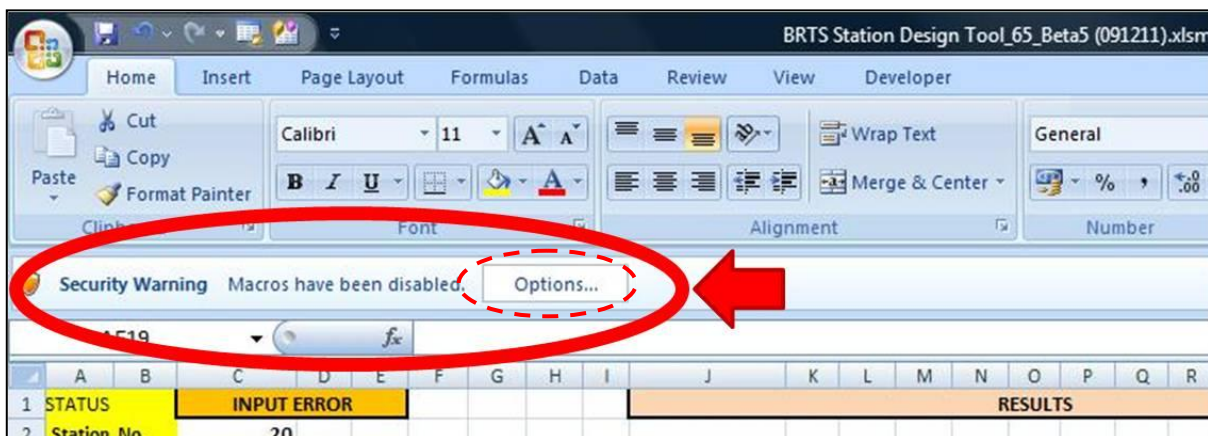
BRTS Station Design Tool_65_Beta5 (091211).xlsm

Home Insert Page Layout Formulas Data Review View Developer

Cut
Copy
Paste
Format Painter
Clip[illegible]

Calibri 11
B I U
Font

Wrap Text
Merge & Center
Alignment

General
%
Number

Security Warning Macros have been disabled. Options...

AF19 $f_x$

| | A | B | C | D | E | F | G | H | I | J | K | L | M | N | O | P | Q | R |
|---|---|---|---|---|---|---|---|---|---|---|---|---|---|---|---|---|---|---|
| 1 | STATUS | | INPUT ERROR | | | | | | | RESULTS | | | | | | | | |
| 2 | Station No. | | 20 | | | | | | | | | | | | | | | |